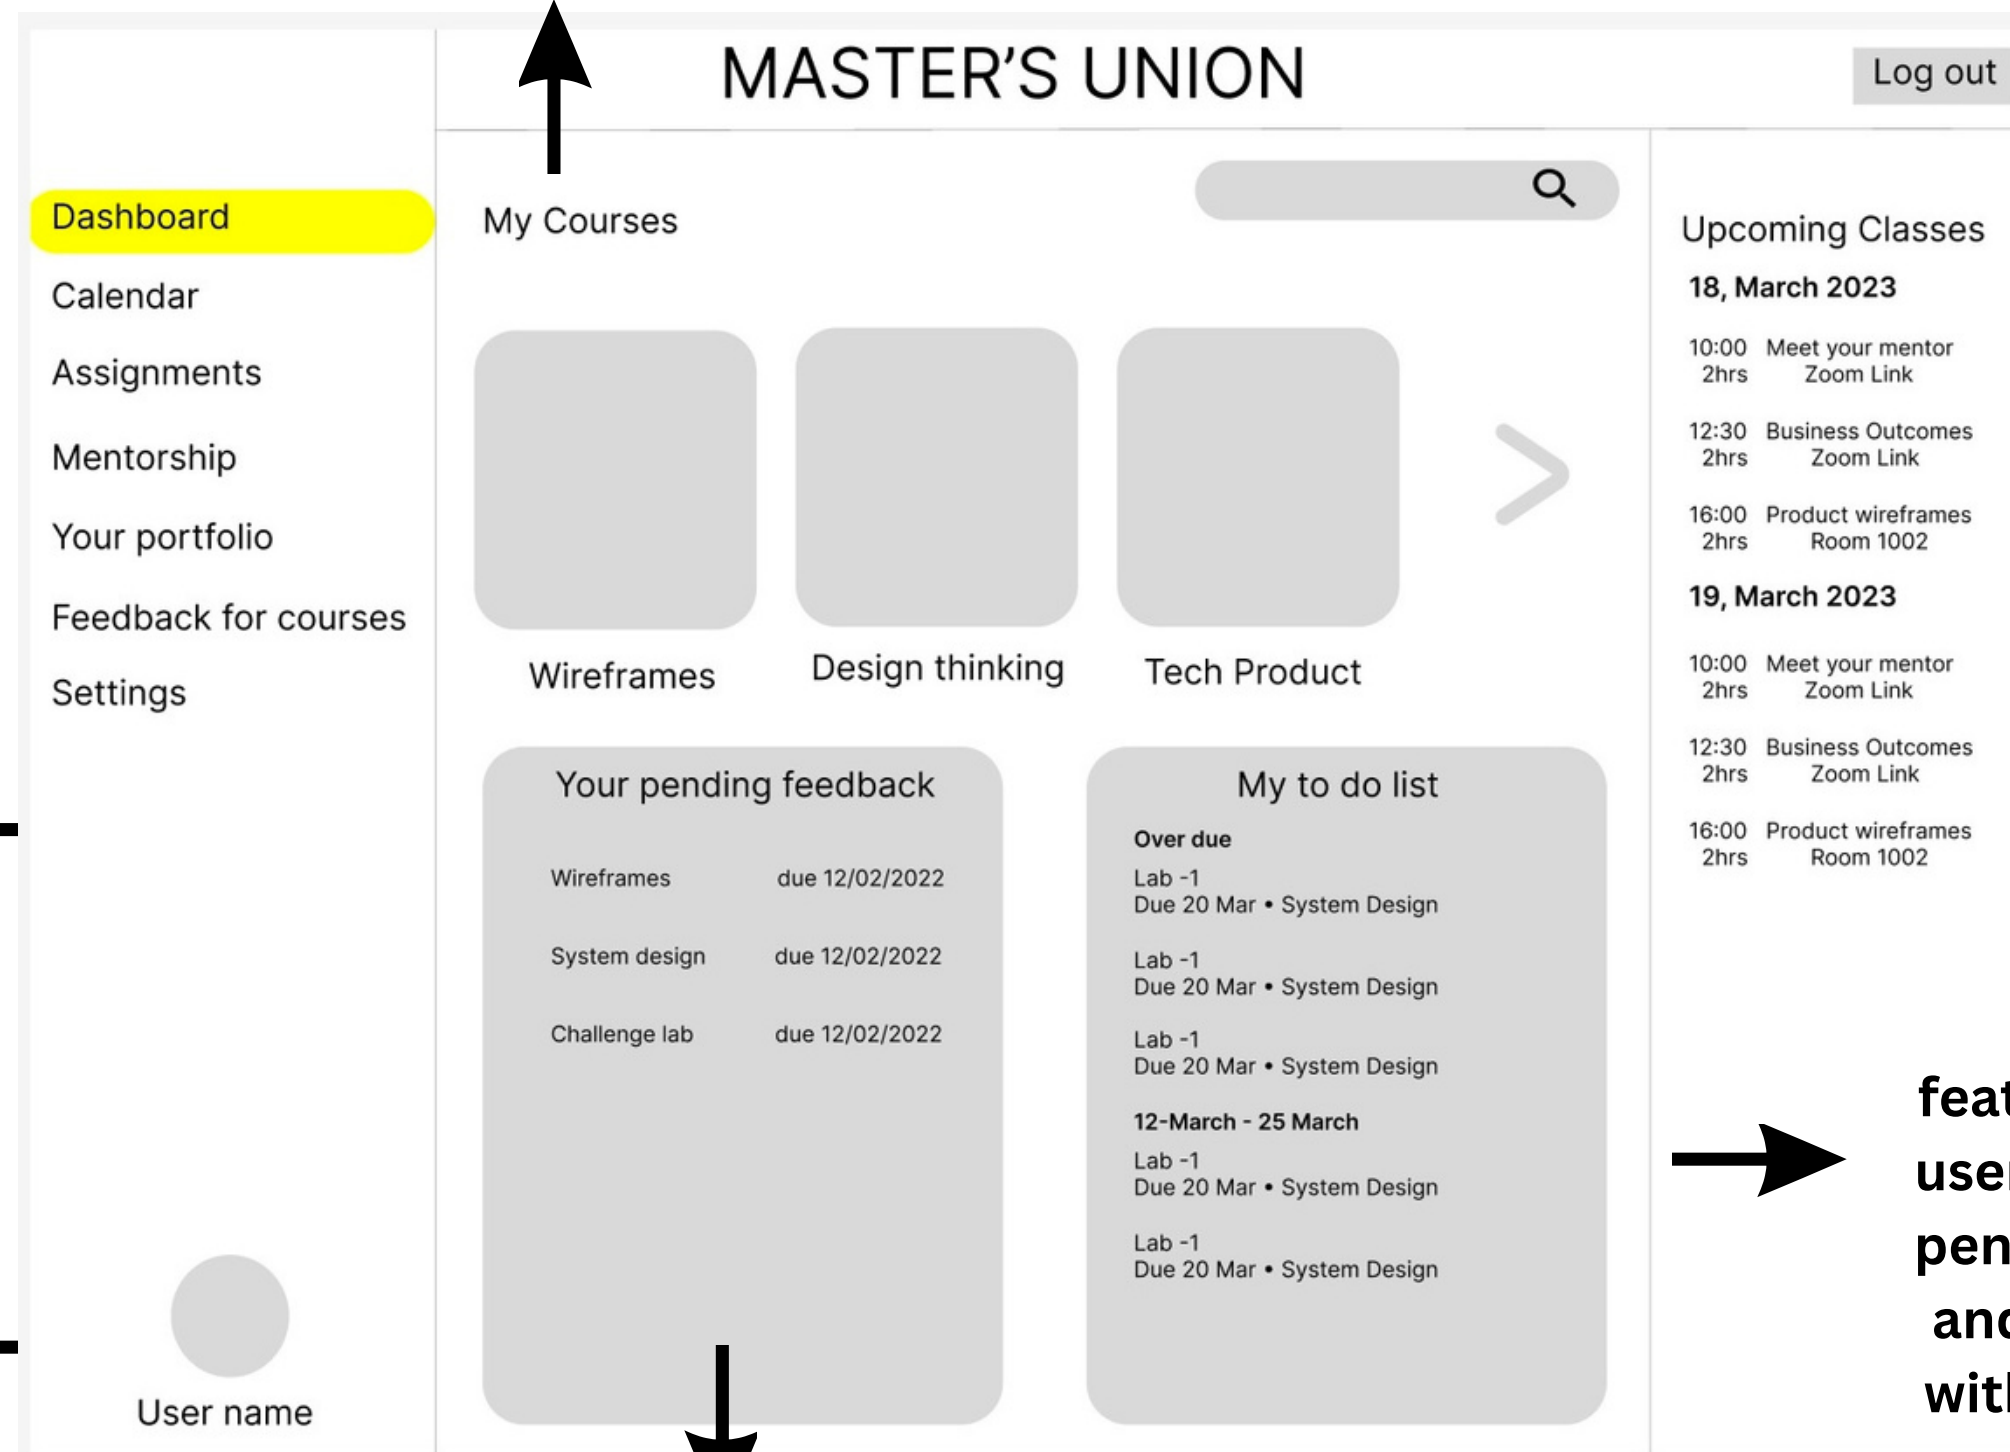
MASTER'S UNION

Log out

Dashboard
Calendar
Assignments
Mentorship
Your portfolio
Feedback for courses
Settings

User name

My Courses

Wireframes
Design thinking
Tech Product

Your pending feedback

| | |
|---|---|
| Wireframes | due 12/02/2022 |
| System design | due 12/02/2022 |
| Challenge lab | due 12/02/2022 |

My to do list

Over due
Lab -1
Due 20 Mar • System Design

Lab -1
Due 20 Mar • System Design

Lab -1
Due 20 Mar • System Design

12-March - 25 March
Lab -1
Due 20 Mar • System Design

Lab -1
Due 20 Mar • System Design

Upcoming Classes
18, March 2023
10:00 2hrs Meet your mentor Zoom Link
12:30 2hrs Business Outcomes Zoom Link
16:00 2hrs Product wireframes Room 1002
19, March 2023
10:00 2hrs Meet your mentor Zoom Link
12:30 2hrs Business Outcomes Zoom Link
16:00 2hrs Product wireframes Room 1002

feat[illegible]
use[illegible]
pen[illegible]
and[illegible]
with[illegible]